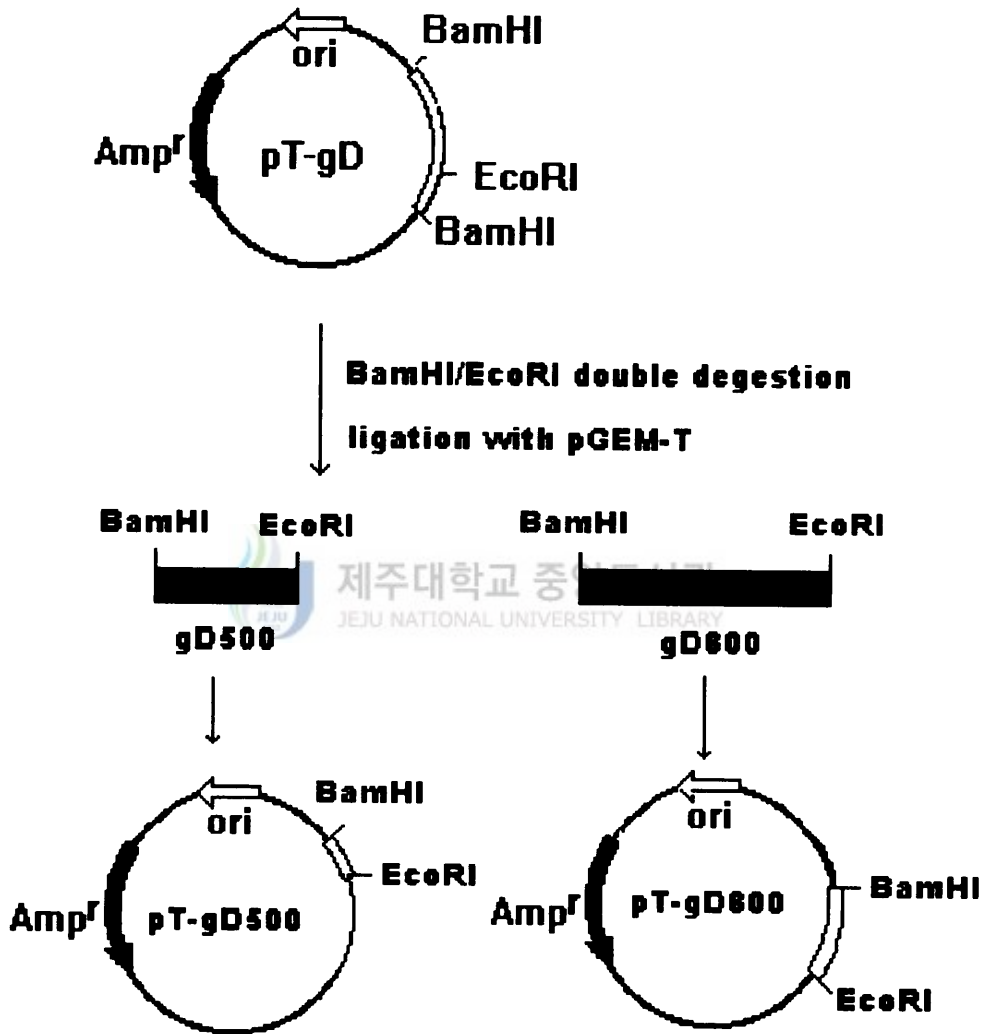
ori
BamHI
Amp$^r$
pT-gD
EcoRI
BamHI

BamHI/EcoRI double degestion
ligation with pGEM-T

BamHI
EcoRI
gD500

제주대학교 중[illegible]
JEJU NATIONAL UNIVERSITY LIBRARY

BamHI
EcoRI
gD800

ori
BamHI
EcoRI
Amp$^r$
pT-gD500

ori
Amp$^r$
pT-gD800
BamHI
EcoRI